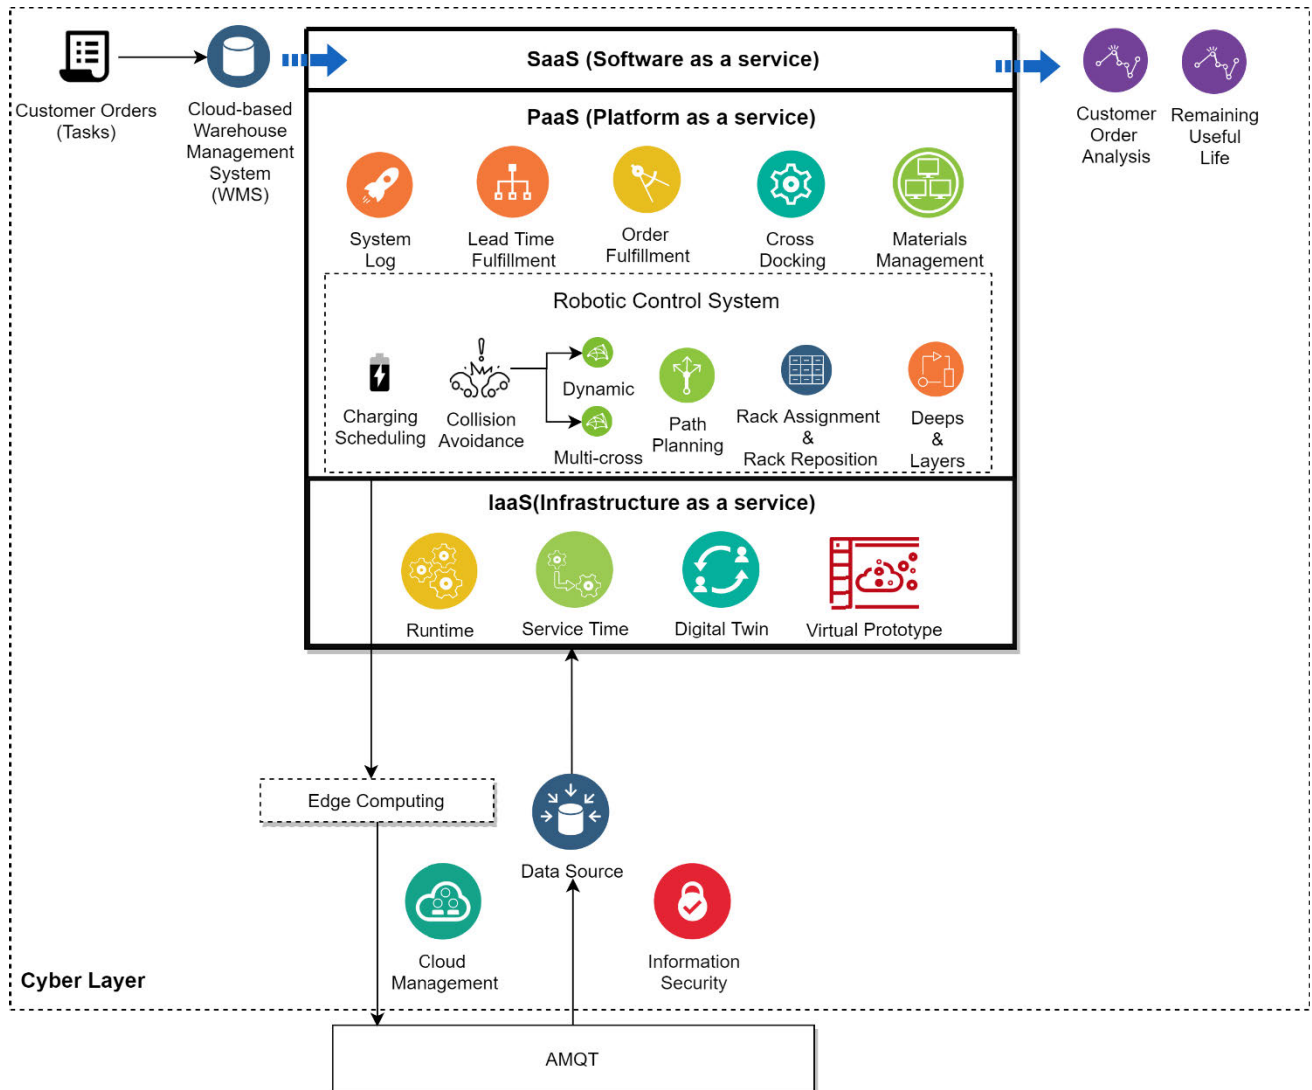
Customer Orders (Tasks)

Cloud-based Warehouse Management System (WMS)

SaaS (Software as a service)

Customer Order Analysis

Remaining Useful Life

PaaS (Platform as a service)

System Log

Lead Time Fulfillment

Order Fulfillment

Cross Docking

Materials Management

Robotic Control System

Charging Scheduling

Collision Avoidance

Dynamic

Multi-cross

Path Planning

Rack Assignment & Rack Reposition

Deeps & Layers

IaaS(Infrastructure as a service)

Runtime

Service Time

Digital Twin

Virtual Prototype

Edge Computing

Data Source

Cloud Management

Information Security

Cyber Layer

AMQT